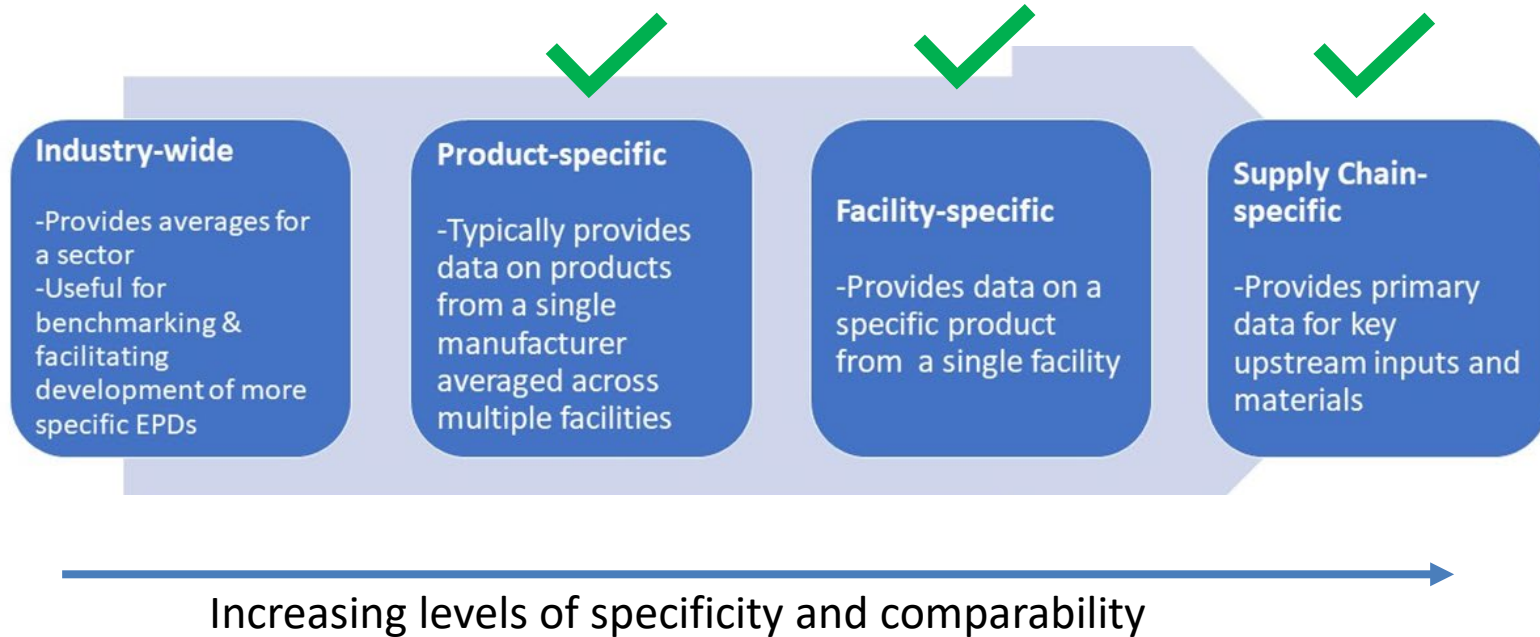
Industry-wide

-Provides averages for a sector
-Useful for benchmarking & facilitating development of more specific EPDs

Product-specific

-Typically provides data on products from a single manufacturer averaged across multiple facilities

Facility-specific

-Provides data on a specific product from a single facility

Supply Chain-specific

-Provides primary data for key upstream inputs and materials

Increasing levels of specificity and comparability